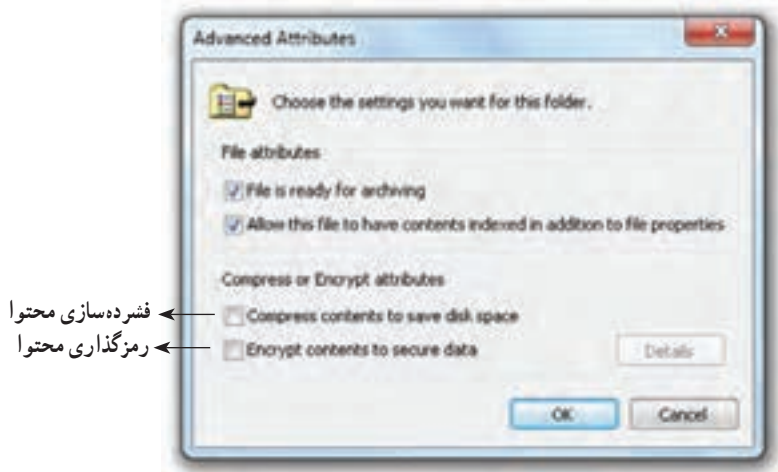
Advanced Attributes

Choose the settings you want for this folder.

File attributes

File is ready for archiving

Allow this file to have contents indexed in addition to file properties

Compress or Encrypt attributes

Compress contents to save disk space

Encrypt contents to secure data

Details

OK

Cancel

فشرده‌سازی محتوا

رمزگذاری محتوا